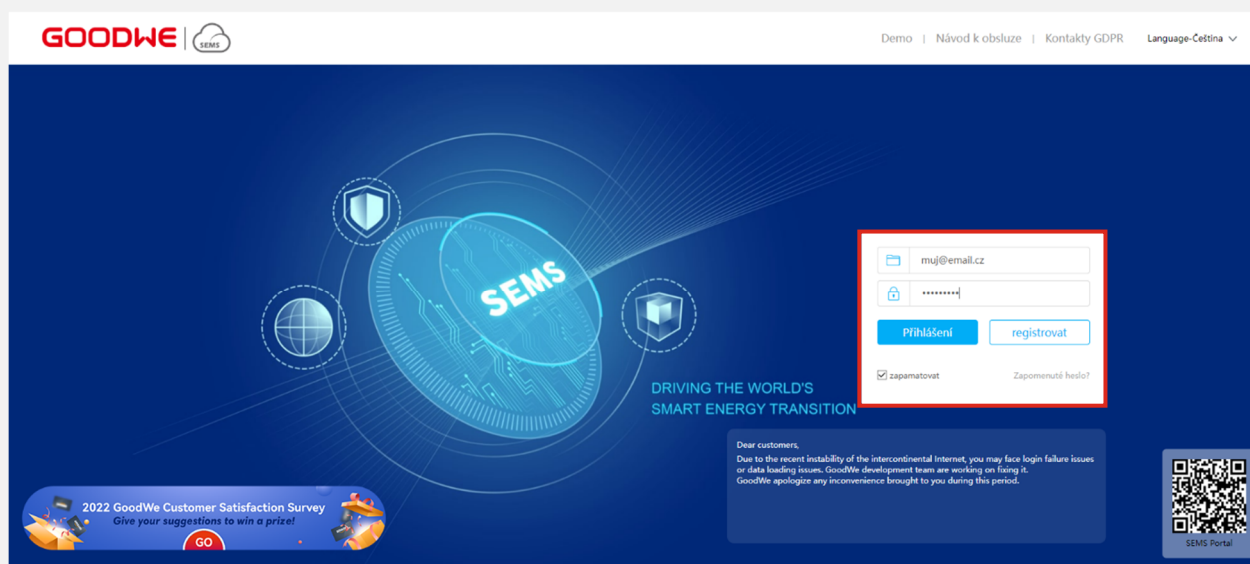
GOODWE SEMS

Demo | Návod k obsluze | Kontakty GDPR Language-Čeština

SEMS

DRIVING THE WORLD'S SMART ENERGY TRANSITION

muj@email.cz

••••••••••

Přihlášení registrovat

zapamatovat Zapomenuté heslo?

Dear customers,
Due to the recent instability of the intercontinental Internet, you may face login failure issues or data loading issues. GoodWe development team are working on fixing it.
GoodWe apologize any inconvenience brought to you during this period.

2022 GoodWe Customer Satisfaction Survey
Give your suggestions to win a prize!
GO

SEMS Portal